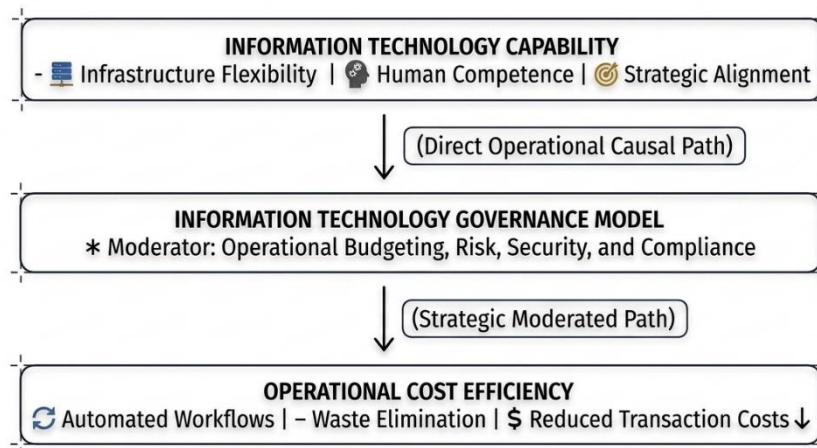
INFORMATION TECHNOLOGY CAPABILITY
- Infrastructure Flexibility | Human Competence | Strategic Alignment

(Direct Operational Causal Path)

INFORMATION TECHNOLOGY GOVERNANCE MODEL
* Moderator: Operational Budgeting, Risk, Security, and Compliance

(Strategic Moderated Path)

OPERATIONAL COST EFFICIENCY
Automated Workflows | – Waste Elimination | $ Reduced Transaction Costs ↓